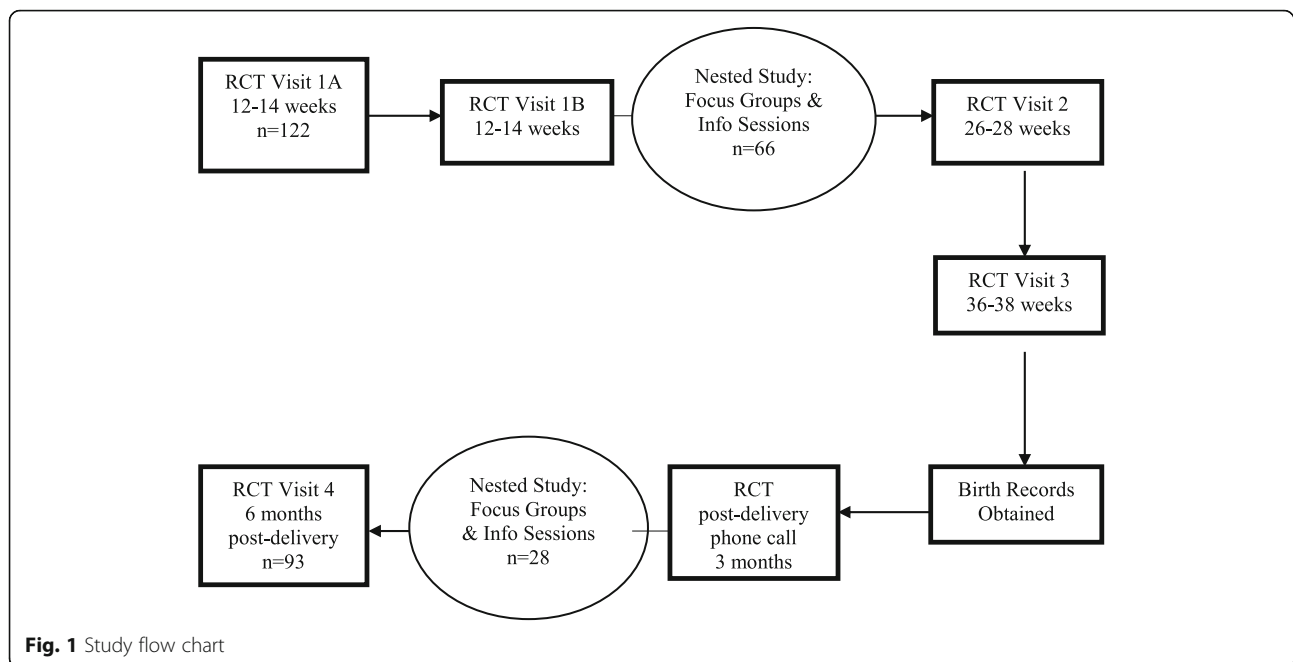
RCT Visit 1A
12-14 weeks
n=122

RCT Visit 1B
12-14 weeks

Nested Study:
Focus Groups &
Info Sessions
n=66

RCT Visit 2
26-28 weeks

RCT Visit 3
36-38 weeks

Birth Records
Obtained

RCT
post-delivery
phone call
3 months

Nested Study:
Focus Groups
& Info Sessions
n=28

RCT Visit 4
6 months
post-delivery
n=93

**Fig. 1** Study flow chart